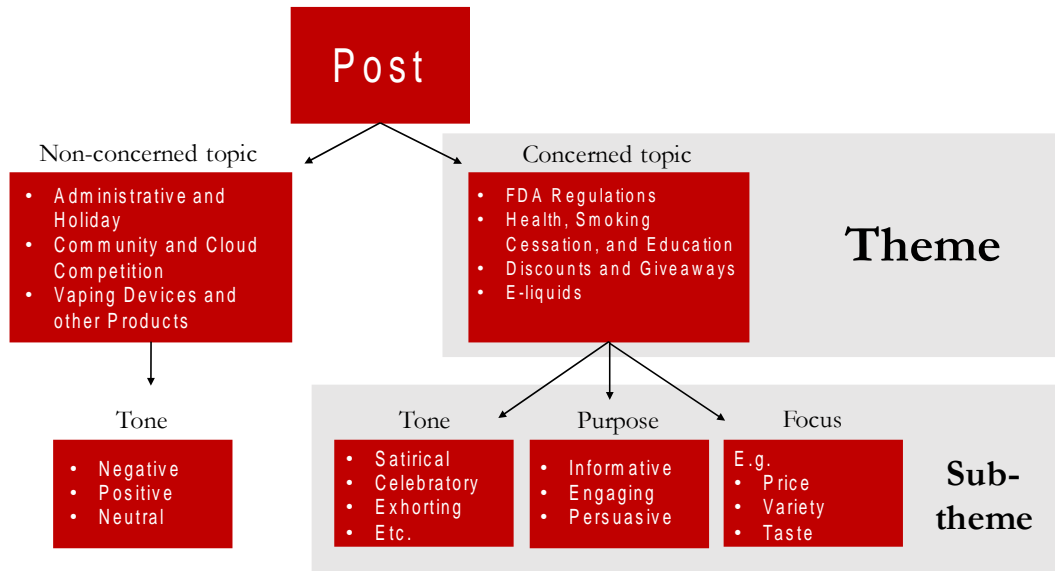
Post

Non-concerned topic

- Administrative and Holiday
- Community and Cloud Competition
- Vaping Devices and other Products

Concerned topic

- FDA Regulations
- Health, Smoking Cessation, and Education
- Discounts and Giveaways
- E-liquids

Theme

Tone

- Negative
- Positive
- Neutral

Tone

- Satirical
- Celebratory
- Exhorting
- Etc.

Purpose

- Informative
- Engaging
- Persuasive

Focus

E.g.
- Price
- Variety
- Taste

Sub-theme